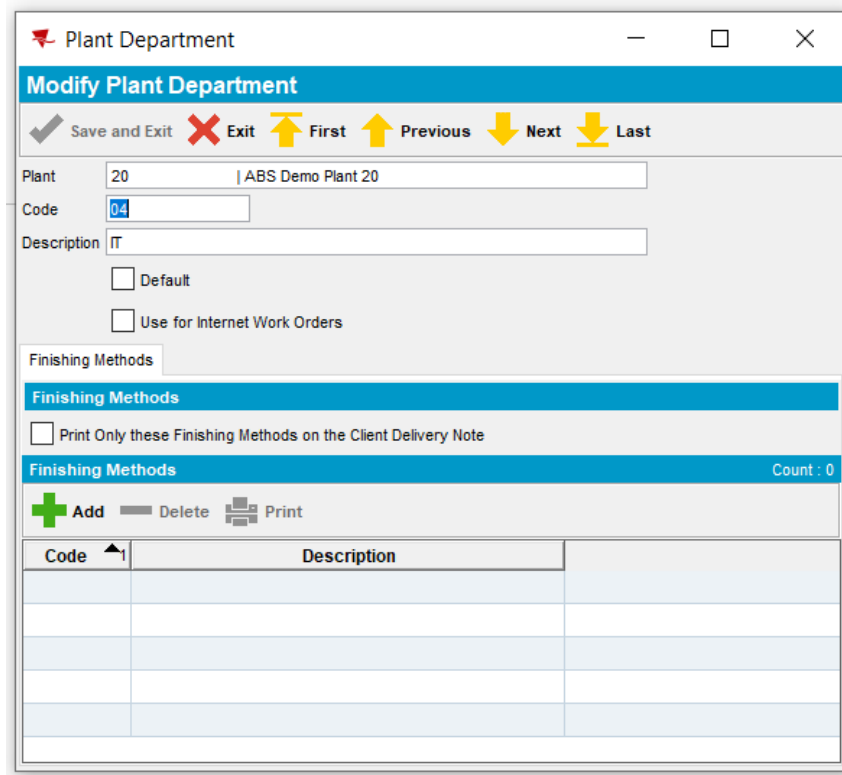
Plant Department

Modify Plant Department

Save and Exit Exit First Previous Next Last

Plant 20 | ABS Demo Plant 20

Code 04

Description IT

Default

Use for Internet Work Orders

Finishing Methods

Finishing Methods

Print Only these Finishing Methods on the Client Delivery Note

Finishing Methods Count : 0

Add Delete Print

| Code 1 | Description | |
|---|---|---|
| | | |
| | | |
| | | |
| | | |
| | | |